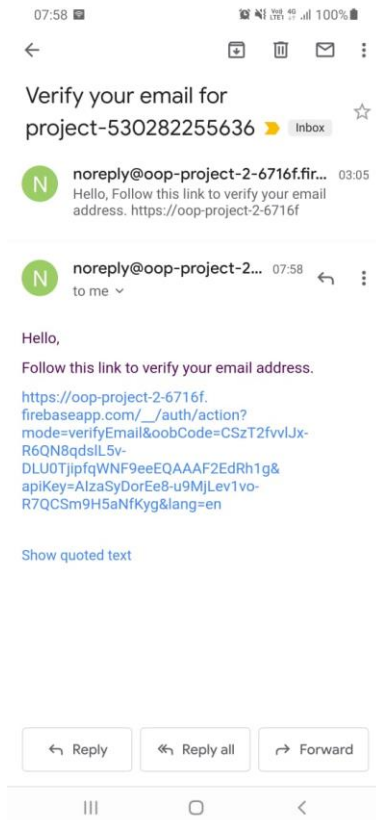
07:58

100%

Verify your email for project-530282255636

Inbox

N

noreply@oop-project-2-6716f.fir... 03:05

Hello, Follow this link to verify your email address. https://oop-project-2-6716f

N

noreply@oop-project-2... 07:58

to me

Hello,

Follow this link to verify your email address.

https://oop-project-2-6716f.firebaseapp.com/__/auth/action?mode=verifyEmail&oobCode=CSzT2fvvlJx-R6QN8qdslL5v-DLU0TjipfqWNF9eeEQAAAF2EdRh1g&apiKey=AIzaSyDorEe8-u9MjLev1vo-R7QCSm9H5aNfKyg&lang=en

Show quoted text

Reply

Reply all

Forward